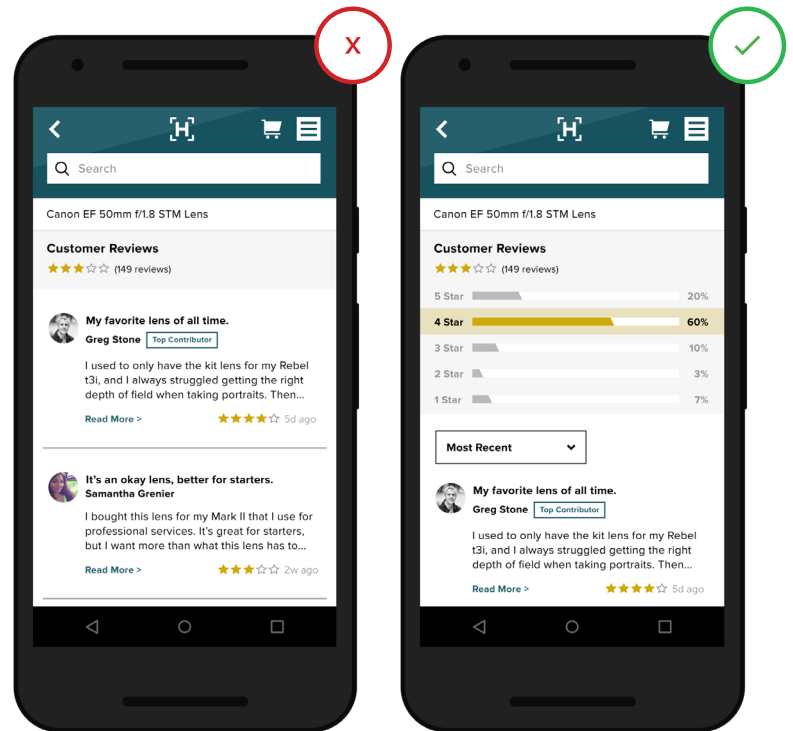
X

[H]

Search

Canon EF 50mm f/1.8 STM Lens

Customer Reviews

(149 reviews)

My favorite lens of all time.

Greg Stone Top Contributor

I used to only have the kit lens for my Rebel t3i, and I always struggled getting the right depth of field when taking portraits. Then...

Read More > 5d ago

It's an okay lens, better for starters.

Samantha Grenier

I bought this lens for my Mark II that I use for professional services. It's great for starters, but I want more than what this lens has to...

Read More > 2w ago

✓

[H]

Search

Canon EF 50mm f/1.8 STM Lens

Customer Reviews

(149 reviews)

| | |
|---|---|
| 5 Star | 20% |
| 4 Star | 60% |
| 3 Star | 10% |
| 2 Star | 3% |
| 1 Star | 7% |

Most Recent

My favorite lens of all time.

Greg Stone Top Contributor

I used to only have the kit lens for my Rebel t3i, and I always struggled getting the right depth of field when taking portraits. Then...

Read More > 5d ago